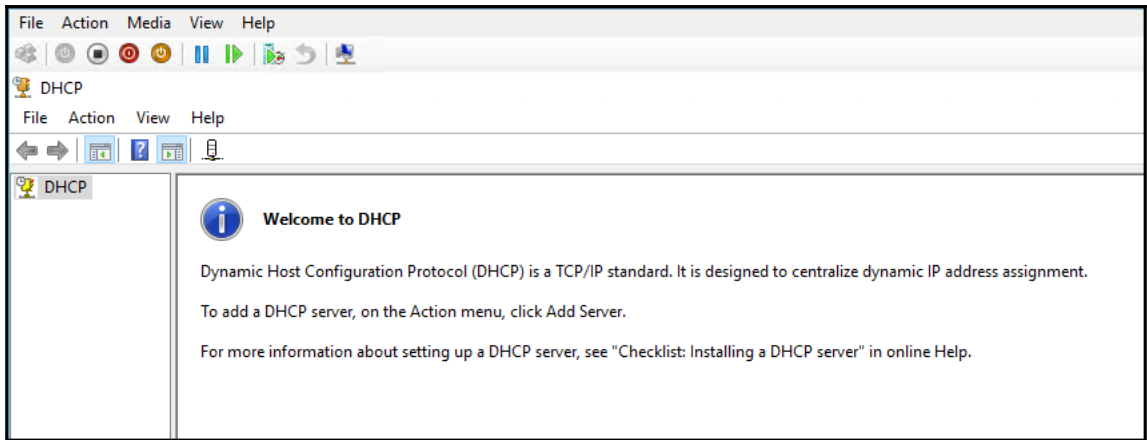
File Action Media View Help

DHCP

File Action View Help

DHCP

Welcome to DHCP

Dynamic Host Configuration Protocol (DHCP) is a TCP/IP standard. It is designed to centralize dynamic IP address assignment.

To add a DHCP server, on the Action menu, click Add Server.

For more information about setting up a DHCP server, see "Checklist: Installing a DHCP server" in online Help.